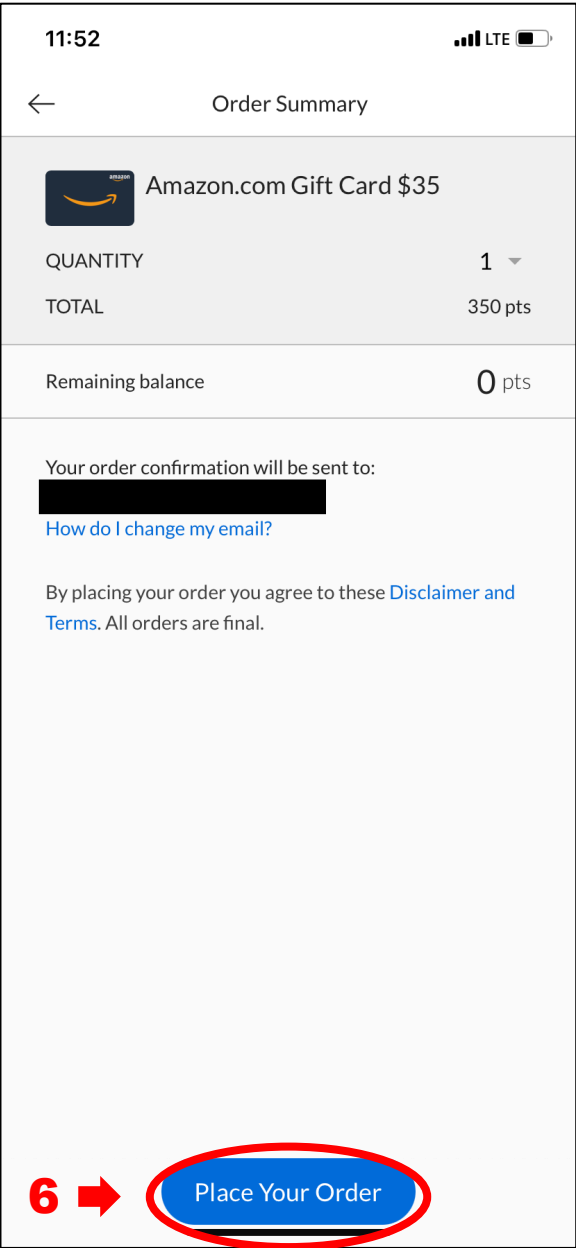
11:52

LTE

Order Summary

amazon

Amazon.com Gift Card $35

QUANTITY 1

TOTAL 350 pts

Remaining balance 0 pts

Your order confirmation will be sent to:

How do I change my email?

By placing your order you agree to these Disclaimer and Terms. All orders are final.

6

Place Your Order